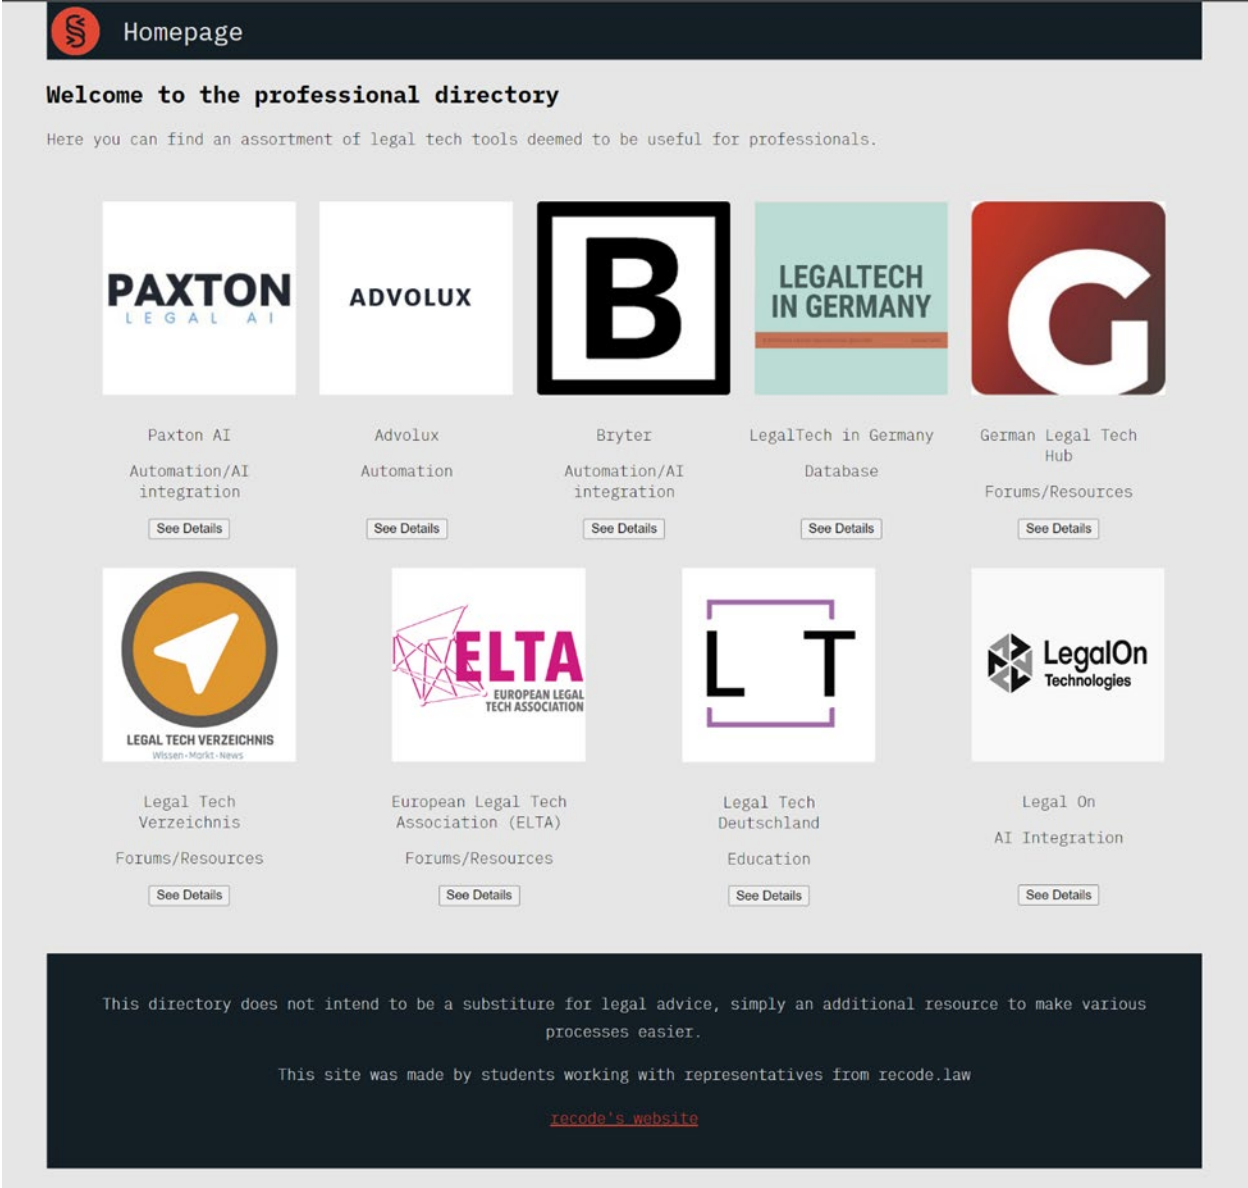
Homepage

Welcome to the professional directory

Here you can find an assortment of legal tech tools deemed to be useful for professionals.

PAXTON LEGAL AI

Paxton AI

Automation/AI integration

See Details

ADVOLUX

Advolux

Automation

See Details

B

Bryter

Automation/AI integration

See Details

LEGALTECH IN GERMANY

LegalTech in Germany

Database

See Details

G

German Legal Tech Hub

Forums/Resources

See Details

LEGAL TECH VERZEICHNIS
Wissen · Markt · News

Legal Tech Verzeichnis

Forums/Resources

See Details

ELTA EUROPEAN LEGAL TECH ASSOCIATION

European Legal Tech Association (ELTA)

Forums/Resources

See Details

L T

Legal Tech Deutschland

Education

See Details

LegalOn Technologies

Legal On

AI Integration

See Details

This directory does not intend to be a substiture for legal advice, simply an additional resource to make various processes easier.

This site was made by students working with representatives from recode.law

recode's website